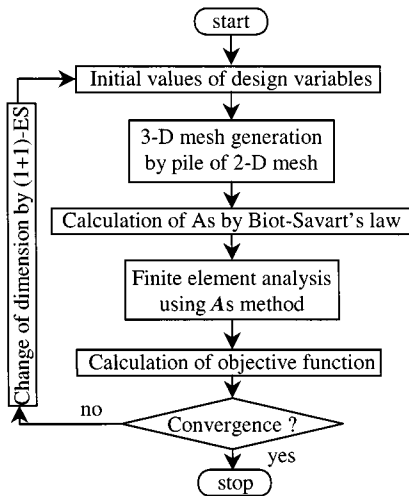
start

Initial values of design variables

3-D mesh generation by pile of 2-D mesh

Calculation of As by Biot-Savart's law

Finite element analysis using $\boldsymbol{A}$s method

Calculation of objective function

Convergence ?

no

yes

stop

Change of dimension by (1+1)-ES